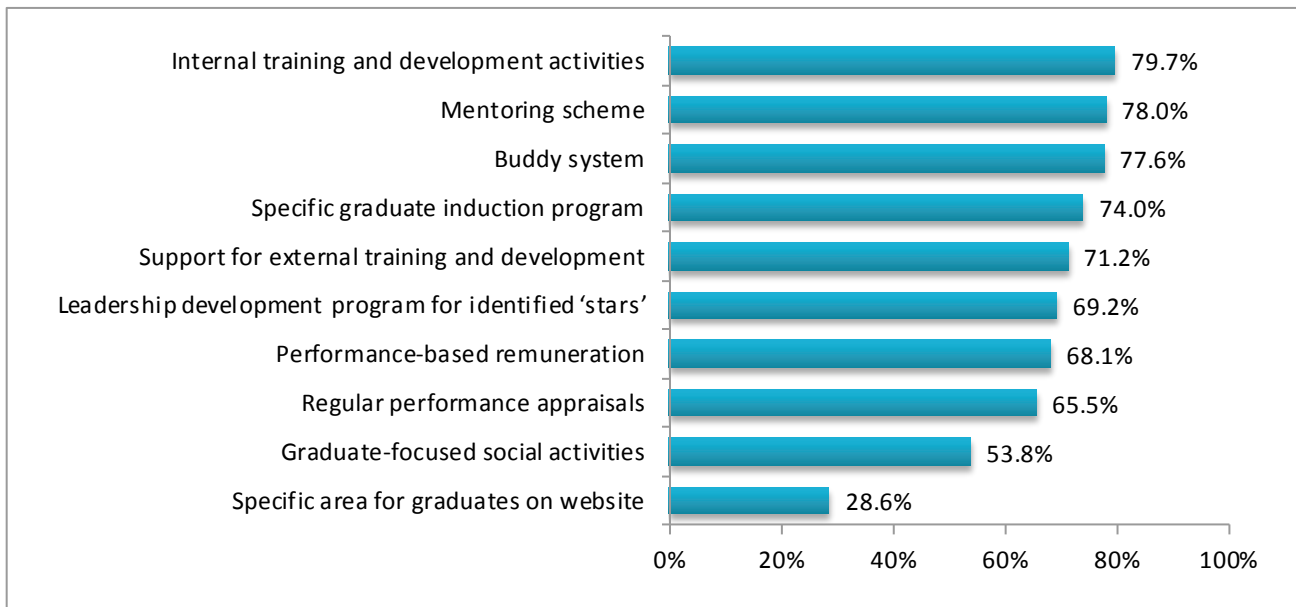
Internal training and development activities 79.7%
Mentoring scheme 78.0%
Buddy system 77.6%
Specific graduate induction program 74.0%
Support for external training and development 71.2%
Leadership development program for identified 'stars' 69.2%
Performance-based remuneration 68.1%
Regular performance appraisals 65.5%
Graduate-focused social activities 53.8%
Specific area for graduates on website 28.6%

0% 20% 40% 60% 80% 100%